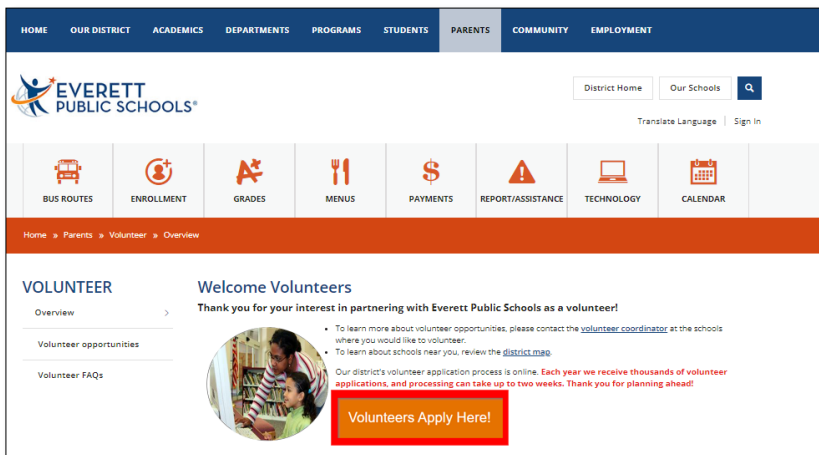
HOME OUR DISTRICT ACADEMICS DEPARTMENTS PROGRAMS STUDENTS PARENTS COMMUNITY EMPLOYMENT

EVERETT PUBLIC SCHOOLS®

District Home Our Schools

Translate Language | Sign In

BUS ROUTES ENROLLMENT GRADES MENUS PAYMENTS REPORT/ASSISTANCE TECHNOLOGY CALENDAR

Home » Parents » Volunteer » Overview

VOLUNTEER

Overview

Volunteer opportunities

Volunteer FAQs

Welcome Volunteers

Thank you for your interest in partnering with Everett Public Schools as a volunteer!

- To learn more about volunteer opportunities, please contact the volunteer coordinator at the schools where you would like to volunteer.
- To learn about schools near you, review the district map.

Our district's volunteer application process is online. Each year we receive thousands of volunteer applications, and processing can take up to two weeks. Thank you for planning ahead!

Volunteers Apply Here!